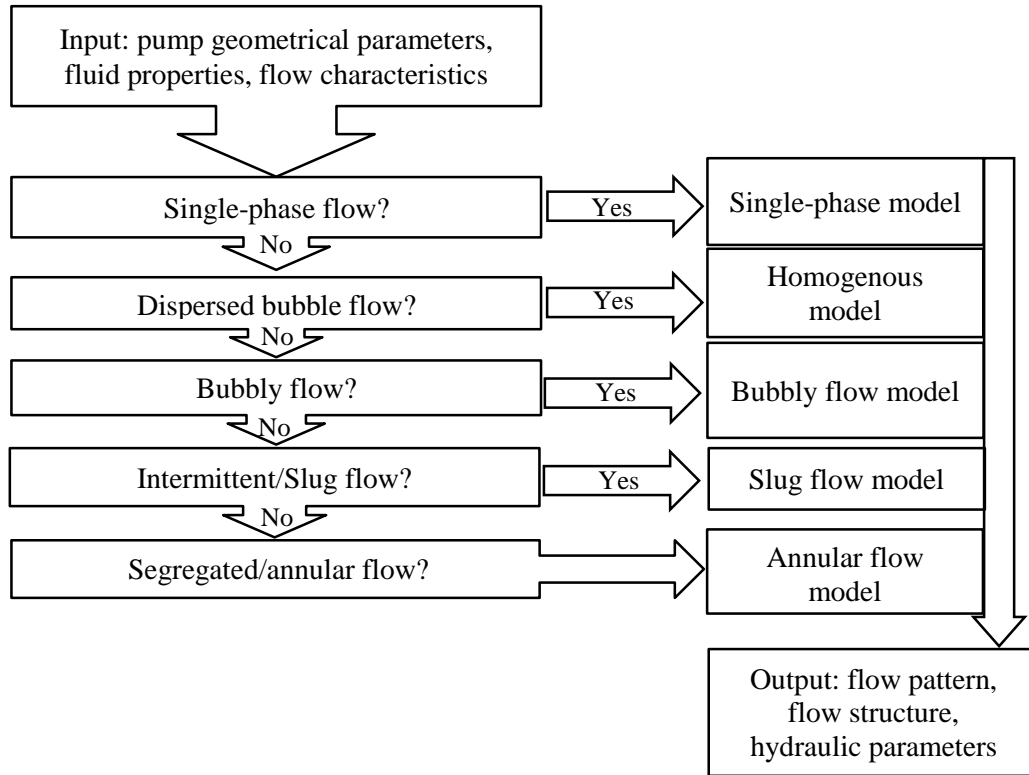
Input: pump geometrical parameters, fluid properties, flow characteristics

Single-phase flow?

Yes

Single-phase model

No

Dispersed bubble flow?

Yes

Homogenous model

No

Bubbly flow?

Yes

Bubbly flow model

No

Intermittent/Slug flow?

Yes

Slug flow model

No

Segregated/annular flow?

Annular flow model

Output: flow pattern, flow structure, hydraulic parameters